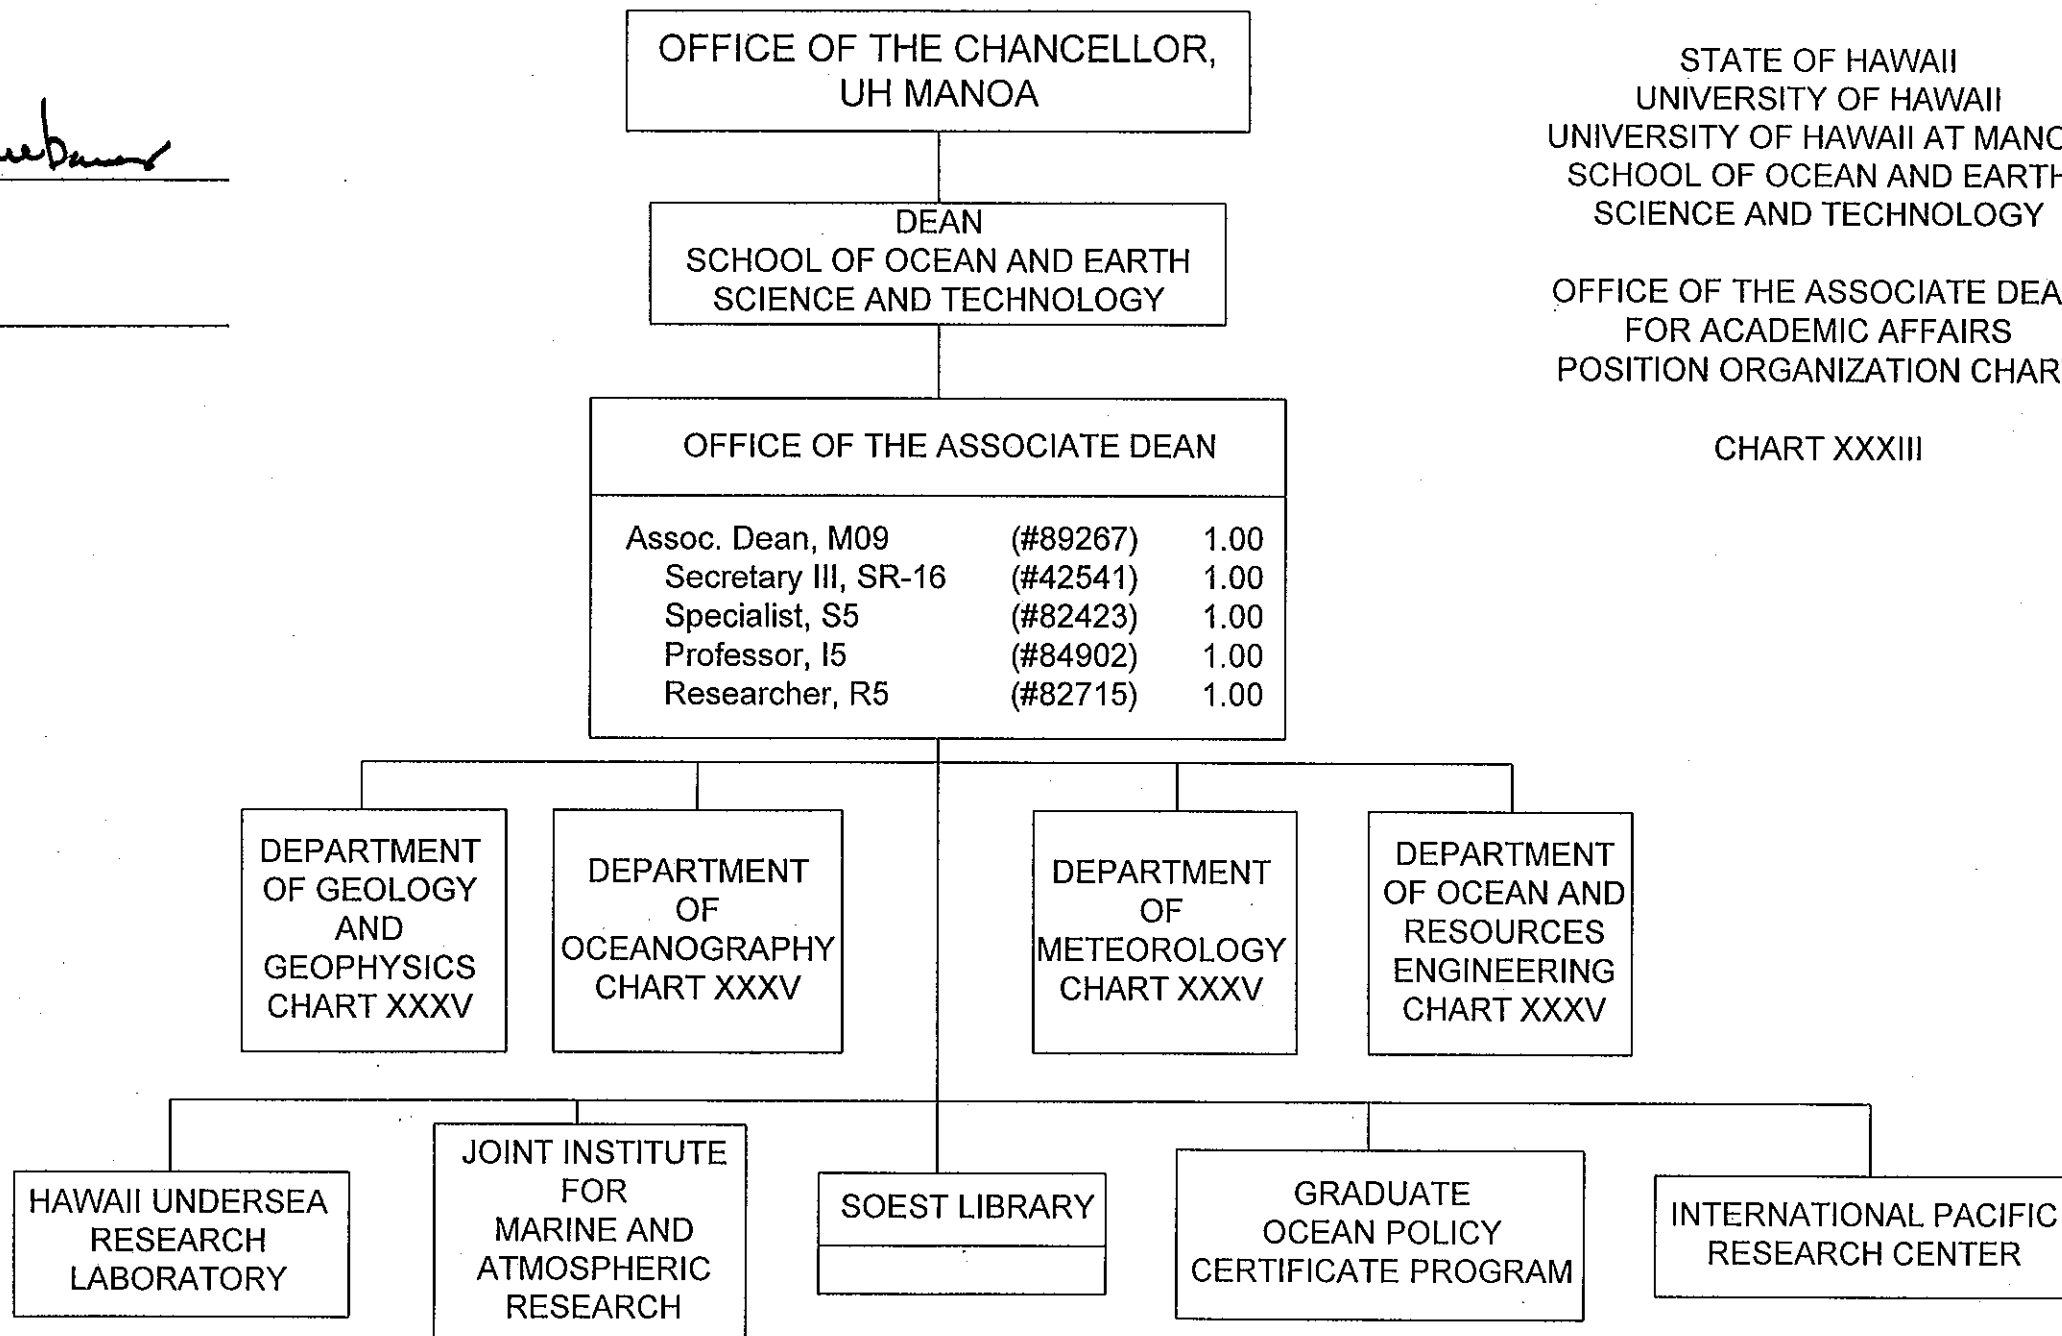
STATE OF HAWAII
UNIVERSITY OF HAWAII
UNIVERSITY OF HAWAII AT MANO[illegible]
SCHOOL OF OCEAN AND EARTH
SCIENCE AND TECHNOLOGY

OFFICE OF THE ASSOCIATE DEA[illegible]
FOR ACADEMIC AFFAIRS
POSITION ORGANIZATION CHAR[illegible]

CHART XXXIII

OFFICE OF THE CHANCELLOR, UH MANOA

DEAN
SCHOOL OF OCEAN AND EARTH SCIENCE AND TECHNOLOGY

OFFICE OF THE ASSOCIATE DEAN

| | | |
|---|---|---|
| Assoc. Dean, M09 | (#89267) | 1.00 |
| Secretary III, SR-16 | (#42541) | 1.00 |
| Specialist, S5 | (#82423) | 1.00 |
| Professor, I5 | (#84902) | 1.00 |
| Researcher, R5 | (#82715) | 1.00 |

DEPARTMENT OF GEOLOGY AND GEOPHYSICS CHART XXXV

DEPARTMENT OF OCEANOGRAPHY CHART XXXV

DEPARTMENT OF METEOROLOGY CHART XXXV

DEPARTMENT OF OCEAN AND RESOURCES ENGINEERING CHART XXXV

HAWAII UNDERSEA RESEARCH LABORATORY

JOINT INSTITUTE FOR MARINE AND ATMOSPHERIC RESEARCH

SOEST LIBRARY

GRADUATE OCEAN POLICY CERTIFICATE PROGRAM

INTERNATIONAL PACIFIC RESEARCH CENTER